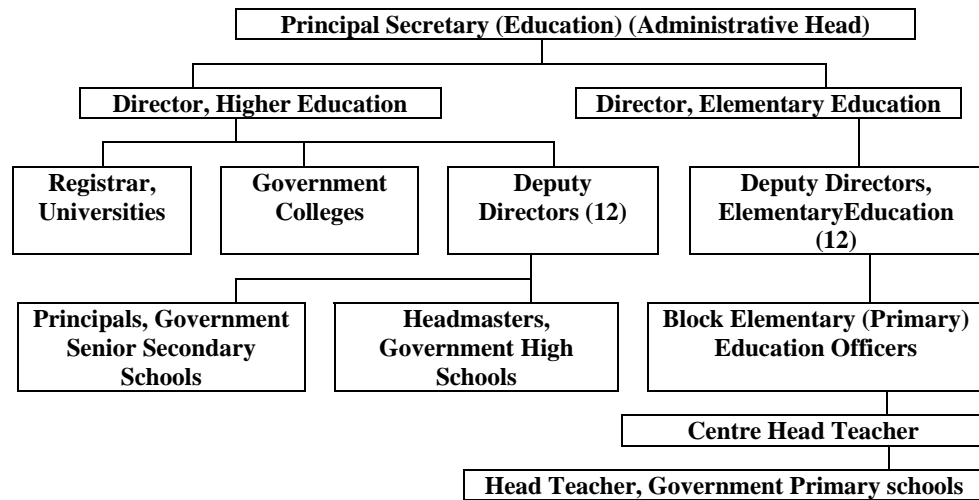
Principal Secretary (Education) (Administrative Head)

Director, Higher Education

Director, Elementary Education

Registrar, Universities

Government Colleges

Deputy Directors (12)

Deputy Directors, ElementaryEducation (12)

Principals, Government Senior Secondary Schools

Headmasters, Government High Schools

Block Elementary (Primary) Education Officers

Centre Head Teacher

Head Teacher, Government Primary schools